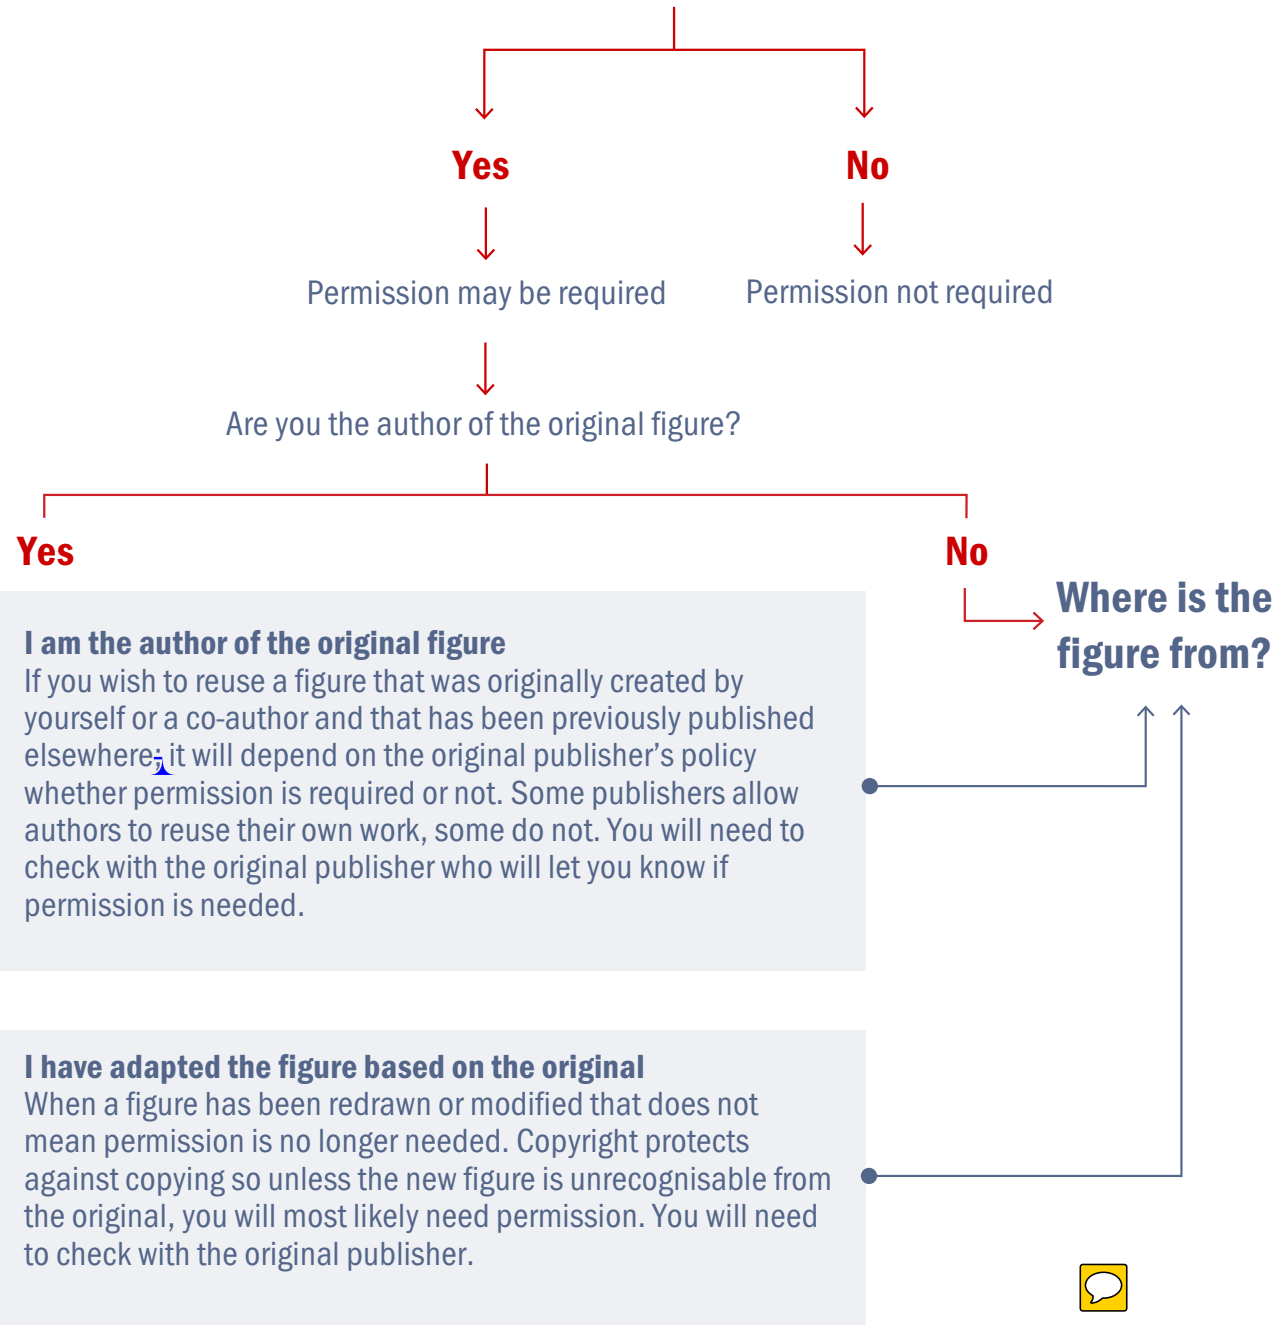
Yes

No

Permission may be required

Permission not required

Are you the author of the original figure?

Yes

No

Where is the figure from?

I am the author of the original figure
If you wish to reuse a figure that was originally created by yourself or a co-author and that has been previously published elsewhere; it will depend on the original publisher's policy whether permission is required or not. Some publishers allow authors to reuse their own work, some do not. You will need to check with the original publisher who will let you know if permission is needed.

I have adapted the figure based on the original
When a figure has been redrawn or modified that does not mean permission is no longer needed. Copyright protects against copying so unless the new figure is unrecognisable from the original, you will most likely need permission. You will need to check with the original publisher.